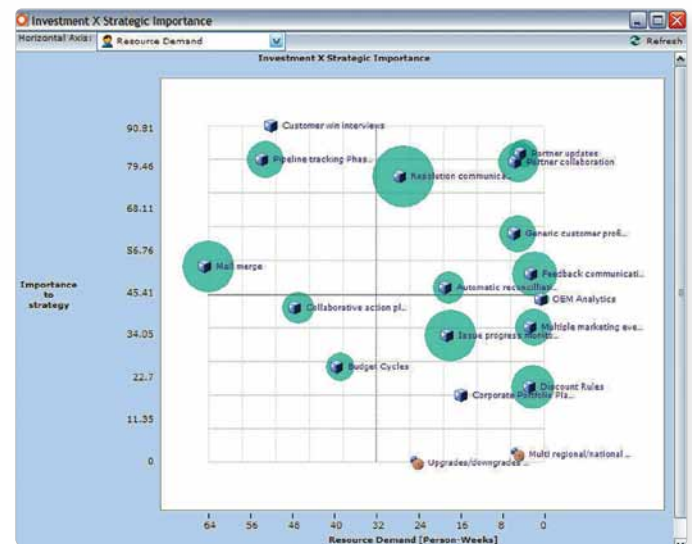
Investment X Strategic Importance

Horizontal Axis: Resource Demand

Refresh

Investment X Strategic Importance

Importance to strategy

90.81
79.46
68.11
56.76
45.41
34.05
22.7
11.35
0

Customer win interviews
Pipeline tracking Phas...
Resolution communica...
Partner updates
Partner collaboration
Generic customer profi...
Mail merge
Feedback communicati...
Automatic reconciliati...
OEM Analytics
Collaborative action pl...
Multiple marketing eve...
Issue progress monito...
Budget Cycles
Discount Rules
Corporate Portfolio Pla...
Multi regional/national ...
Upgrades/downgrades ...

64
56
48
40
32
24
16
8
0

Resource Demand [Person-Weeks]